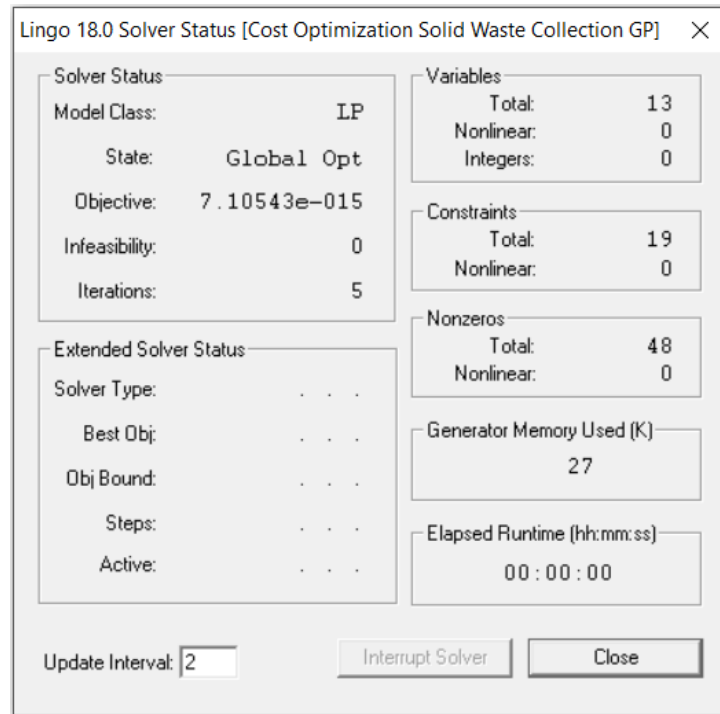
Lingo 18.0 Solver Status [Cost Optimization Solid Waste Collection GP]

Solver Status
Model Class: LP
State: Global Opt
Objective: 7.10543e-015
Infeasibility: 0
Iterations: 5

Extended Solver Status
Solver Type: . . .
Best Obj: . . .
Obj Bound: . . .
Steps: . . .
Active: . . .

Variables
Total: 13
Nonlinear: 0
Integers: 0

Constraints
Total: 19
Nonlinear: 0

Nonzeros
Total: 48
Nonlinear: 0

Generator Memory Used (K)
27

Elapsed Runtime (hh:mm:ss)
00:00:00

Update Interval: 2

Interrupt Solver

Close